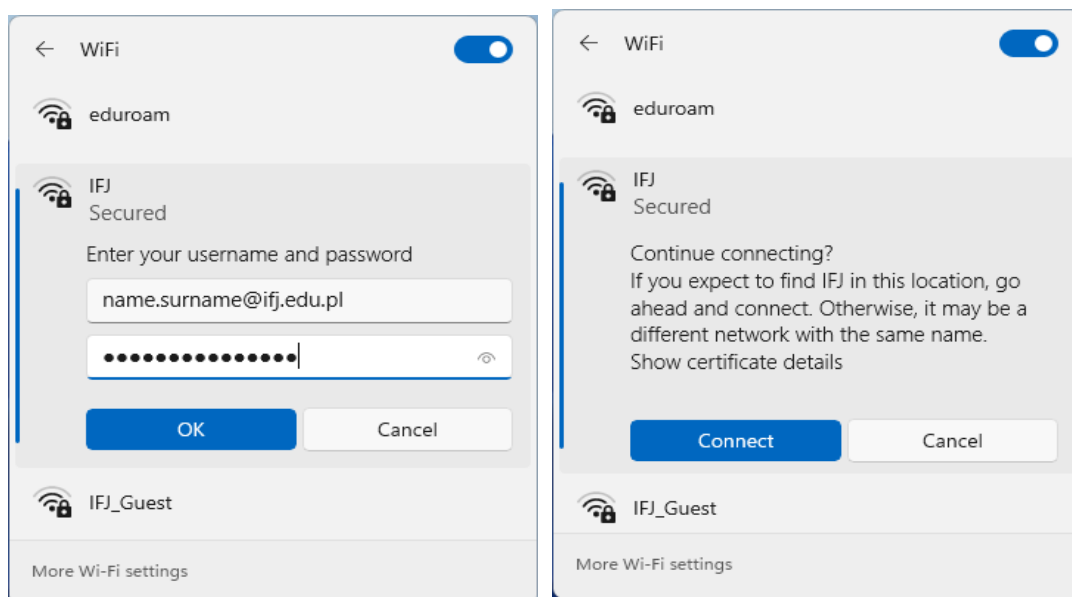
WiFi

eduroam

IFJ
Secured

Enter your username and password

name.surname@ifj.edu.pl

•••••••••••••••

OK

Cancel

IFJ_Guest

More Wi-Fi settings

WiFi

eduroam

IFJ
Secured

Continue connecting?
If you expect to find IFJ in this location, go ahead and connect. Otherwise, it may be a different network with the same name.
Show certificate details

Connect

Cancel

IFJ_Guest

More Wi-Fi settings